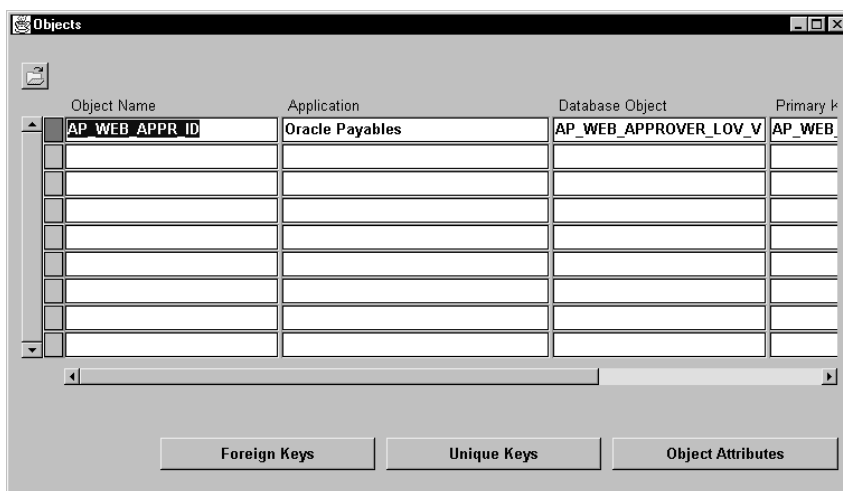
Objects

| Object Name | Application | Database Object | Primary k |
|---|---|---|---|
| AP_WEB_APPR_ID | Oracle Payables | AP_WEB_APPROVER_LOV_V | AP_WEB_ |
| | | | |
| | | | |
| | | | |
| | | | |
| | | | |
| | | | |
| | | | |
| | | | |

Foreign Keys
Unique Keys
Object Attributes